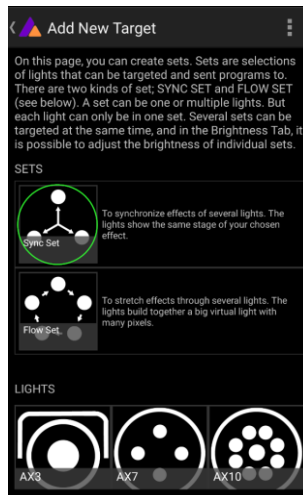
Add New Target

On this page, you can create sets. Sets are selections of lights that can be targeted and sent programs to. There are two kinds of set; SYNC SET and FLOW SET (see below). A set can be one or multiple lights. But each light can only be in one set. Several sets can be targeted at the same time, and in the Brightness Tab, it is possible to adjust the brightness of individual sets.

SETS

Sync Set

To synchronize effects of several lights. The lights show the same stage of your chosen effect.

Flow Set

To stretch effects through several lights. The lights build together a big virtual light with many pixels.

LIGHTS

AX3

AX7

AX10